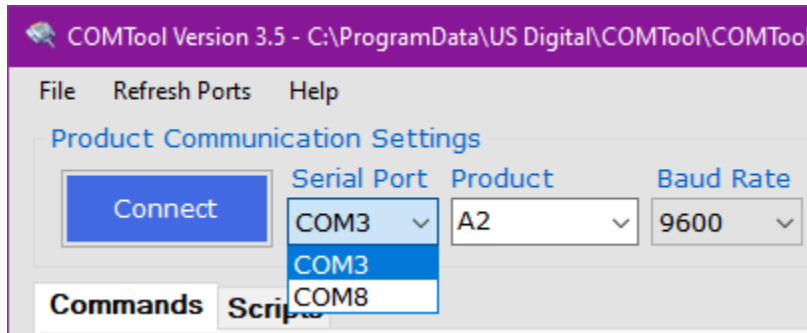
COMTool Version 3.5 - C:\ProgramData\US Digital\COMTool\COMTool

File Refresh Ports Help

Product Communication Settings

Connect

Serial Port

COM3

COM3

COM8

Product

A2

Baud Rate

9600

Commands Scripts